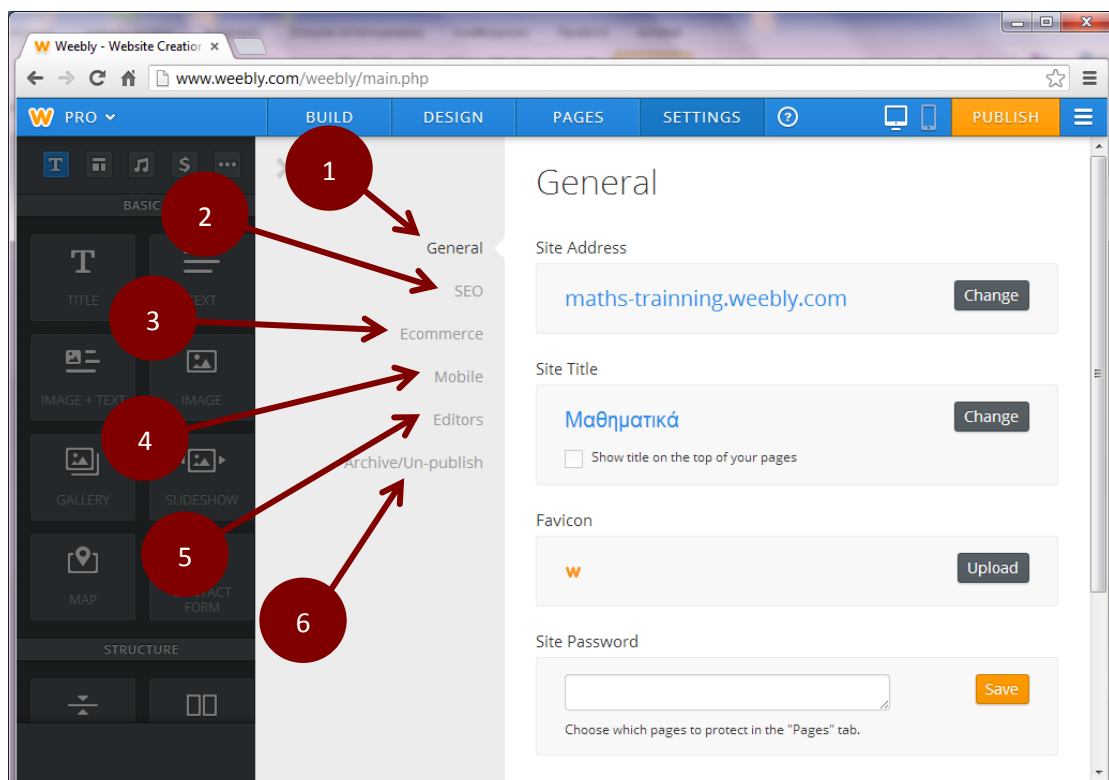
Weebly - Website Creatior ×

www.weebly.com/weebly/main.php

PRO BUILD DESIGN PAGES SETTINGS ? PUBLISH

BASIC

TITLE TEXT

IMAGE + TEXT IMAGE

GALLERY SLIDESHOW

MAP CONTACT FORM

STRUCTURE

1
2
3
4
5
6

General
SEO
Ecommerce
Mobile
Editors
Archive/Un-publish

General

Site Address

maths-trainning.weebly.com Change

Site Title

Μαθηματικά Change

Show title on the top of your pages

Favicon

Upload

Site Password

Save

Choose which pages to protect in the "Pages" tab.